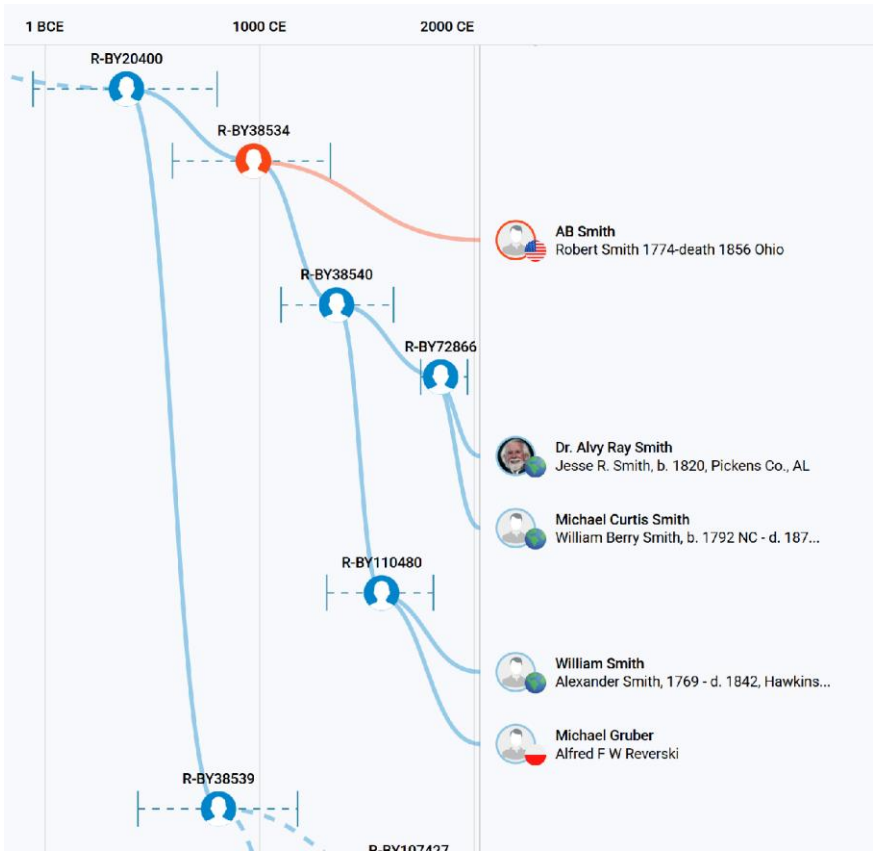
1 BCE
1000 CE
2000 CE

R-BY20400

R-BY38534

AB Smith
Robert Smith 1774-death 1856 Ohio

R-BY38540

R-BY72866

Dr. Alvy Ray Smith
Jesse R. Smith, b. 1820, Pickens Co., AL

Michael Curtis Smith
William Berry Smith, b. 1792 NC - d. 187...

R-BY110480

William Smith
Alexander Smith, 1769 - d. 1842, Hawkins...

Michael Gruber
Alfred F W Reverski

R-BY38539

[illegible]